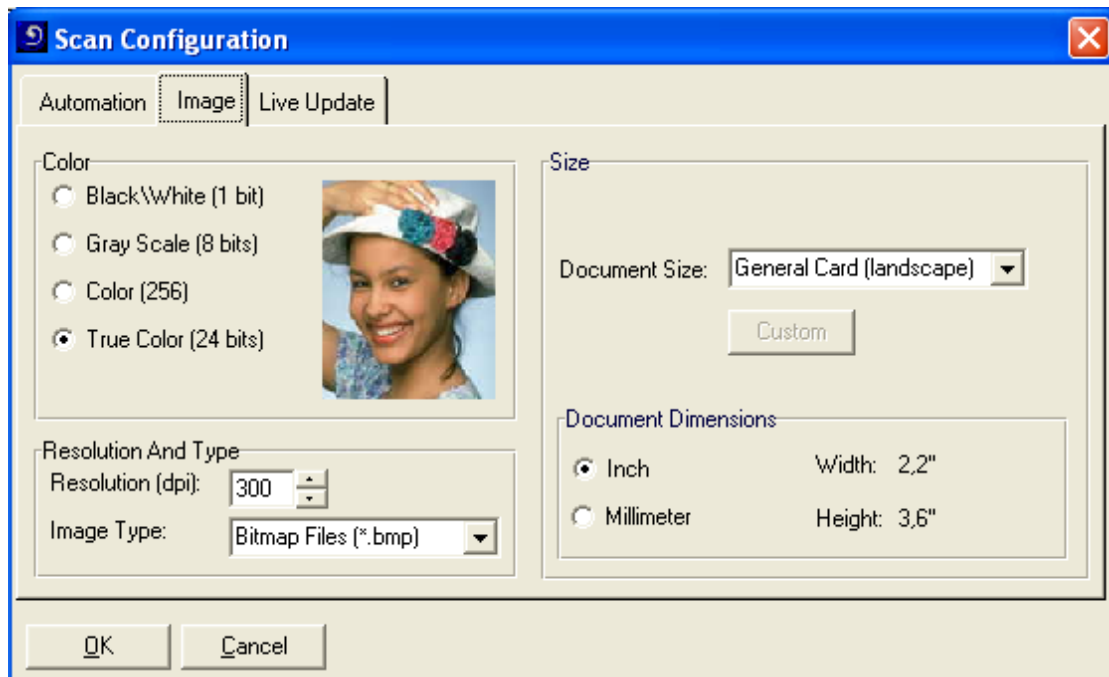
Scan Configuration

Automation | Image | Live Update

Color
Black\White (1 bit)
Gray Scale (8 bits)
Color (256)
True Color (24 bits)

Size
Document Size: General Card (landscape)
Custom

Resolution And Type
Resolution (dpi): 300
Image Type: Bitmap Files (*.bmp)

Document Dimensions
Inch
Millimeter
Width: 2,2"
Height: 3,6"

OK
Cancel